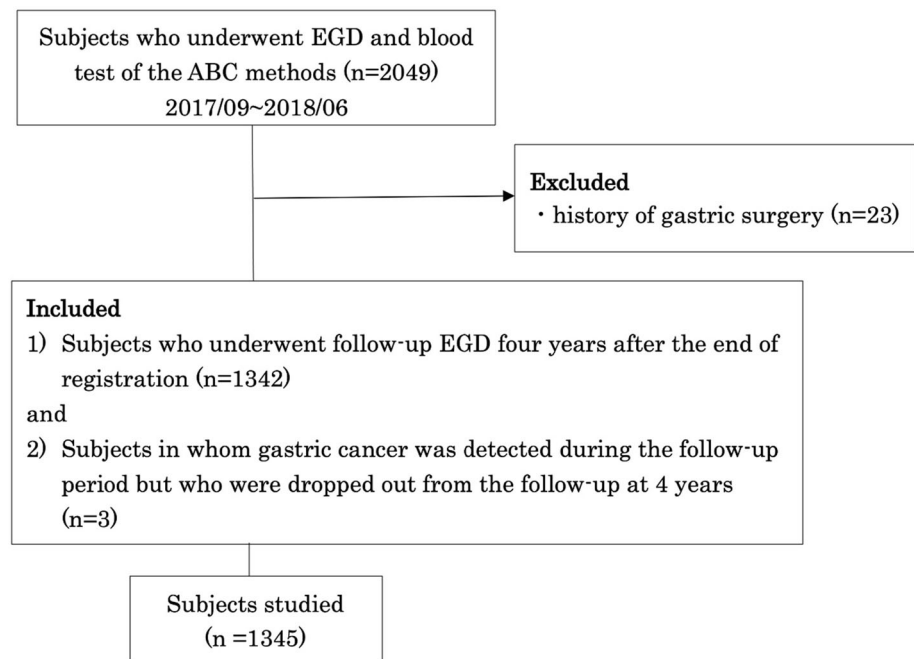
Subjects who underwent EGD and blood test of the ABC methods (n=2049)
2017/09~2018/06

Excluded
・history of gastric surgery (n=23)

Included
1) Subjects who underwent follow-up EGD four years after the end of registration (n=1342)
and
2) Subjects in whom gastric cancer was detected during the follow-up period but who were dropped out from the follow-up at 4 years (n=3)

Subjects studied
(n =1345)